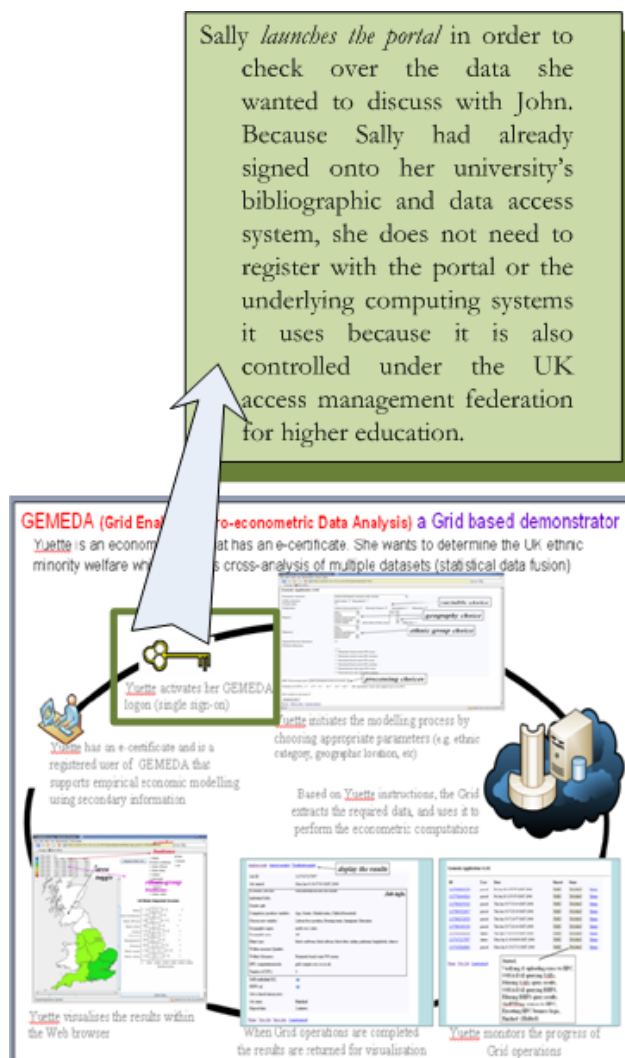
Sally *launches the portal* in order to check over the data she wanted to discuss with John. Because Sally had already signed onto her university's bibliographic and data access system, she does not need to register with the portal or the underlying computing systems it uses because it is also controlled under the UK access management federation for higher education.

GEMEDA (Grid Ena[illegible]ro-econometric Data Analysis) a Grid based demonstrator

Yuette is an econom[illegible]at has an e-certificate. She wants to determine the UK ethnic minority welfare wh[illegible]s cross-analysis of multiple datasets (statistical data fusion)

Yuette activates her GEMEDA logon (single sign-on)

variable choice

geography choice

ethnic group choice

processing choice

Yuette initiates the modelling process by choosing appropriate parameters (e.g. ethnic category, geographic location, etc)

Yuette has an e-certificate and is a registered user of GEMEDA that supports empirical economic modelling using secondary information

Based on Yuette instructions, the Grid extracts the required data, and uses it to perform the econometric computations

display the results

Yuette visualises the results within the Web browser

When Grid operations are completed the results are returned for visualisation

Yuette monitors the progress of Grid operations